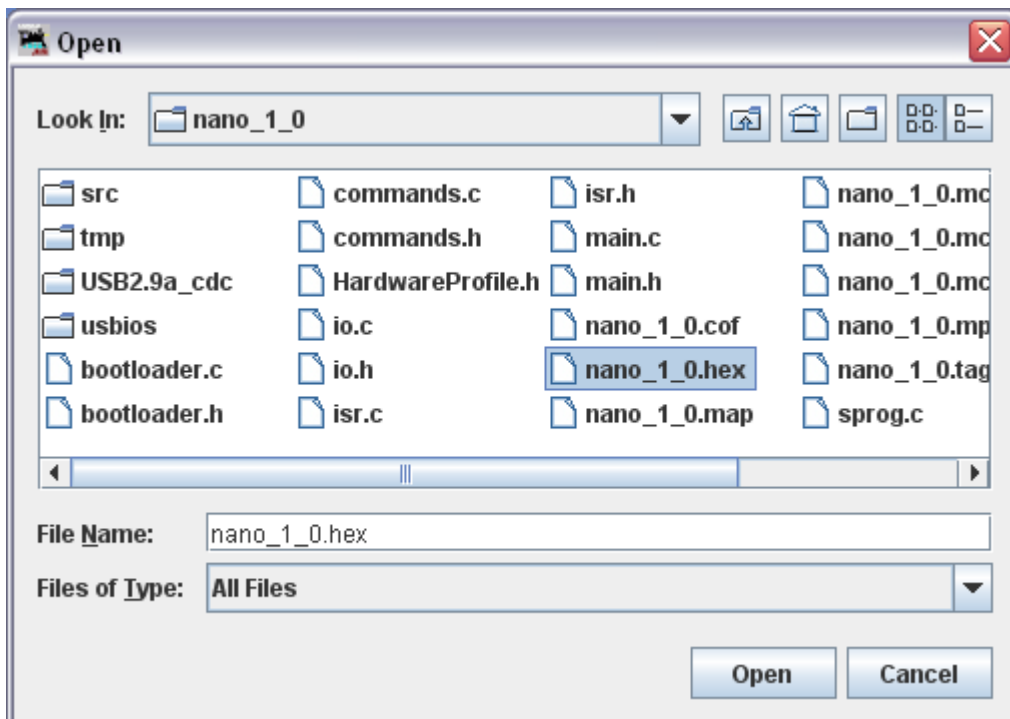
Open

Look In: nano_1_0

src
tmp
USB2.9a_cdc
usbios
bootloader.c
bootloader.h

commands.c
commands.h
HardwareProfile.h
io.c
io.h
isr.c

isr.h
main.c
main.h
nano_1_0.cof
nano_1_0.hex
nano_1_0.map

nano_1_0.mc
nano_1_0.mc
nano_1_0.mc
nano_1_0.mp
nano_1_0.tag
sprog.c

File Name: nano_1_0.hex

Files of Type: All Files

Open Cancel